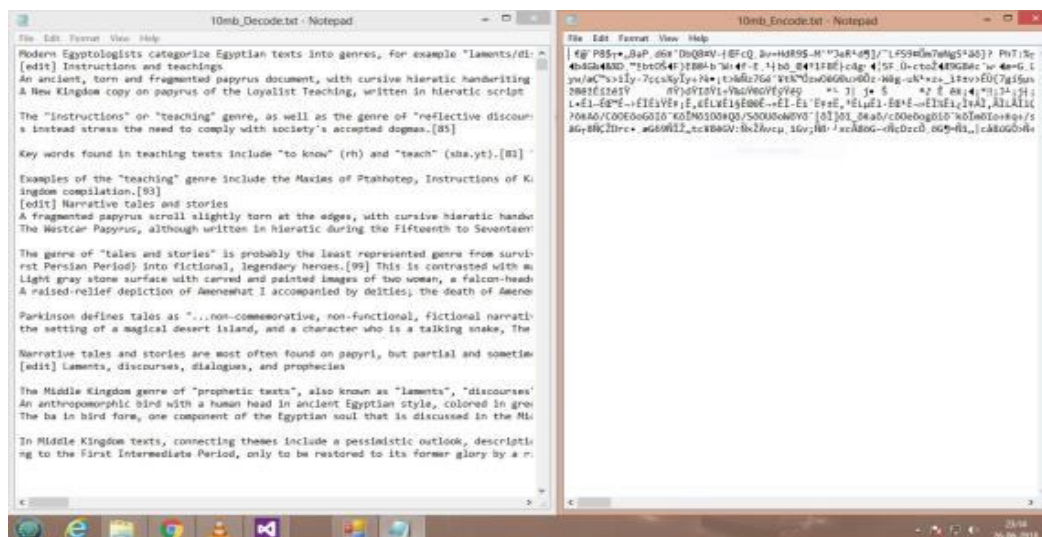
10mb_Decode.txt - Notepad

File Edit Format View Help

Modern Egyptologists categorize Egyptian texts into genres, for example "laments/di:
[edit] Instructions and teachings
An ancient, torn and fragmented papyrus document, with cursive hieratic handwriting
A New Kingdom copy on papyrus of the Loyalist Teaching, written in hieratic script

The "instructions" or "teaching" genre, as well as the genre of "reflective discour
s instead stress the need to comply with society's accepted dogmas.[85]

Key words found in teaching texts include "to know" (rh) and "teach" (sba.yt).[81]

Examples of the "teaching" genre include the Maxims of Ptahhotep, Instructions of K
ingdom compilation.[93]
[edit] Narrative tales and stories
A fragmented papyrus scroll slightly torn at the edges, with cursive hieratic handw
The Westcar Papyrus, although written in hieratic during the Fifteenth to Seventeen

The genre of "tales and stories" is probably the least represented genre from survi
rst Persian Period) into fictional, legendary heroes.[99] This is contrasted with m
Light gray stone surface with carved and painted images of two woman, a falcon-head
A raised-relief depiction of Amenemhat I accompanied by deities; the death of Ameme

Parkinson defines tales as "...non-commemorative, non-functional, fictional narrati
the setting of a magical desert island, and a character who is a talking snake, The

Narrative tales and stories are most often found on papyri, but partial and sometim
[edit] Laments, discourses, dialogues, and prophecies

The Middle Kingdom genre of "prophetic texts", also known as "laments", "discourses"
An anthropomorphic bird with a human head in ancient Egyptian style, colored in gre
The ba in bird form, one component of the Egyptian soul that is discussed in the Mi

In Middle Kingdom texts, connecting themes include a pessimistic outlook, descripti
ng to the First Intermediate Period, only to be restored to its former glory by a r

10mb_Encode.txt - Notepad

File Edit Format View Help

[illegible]